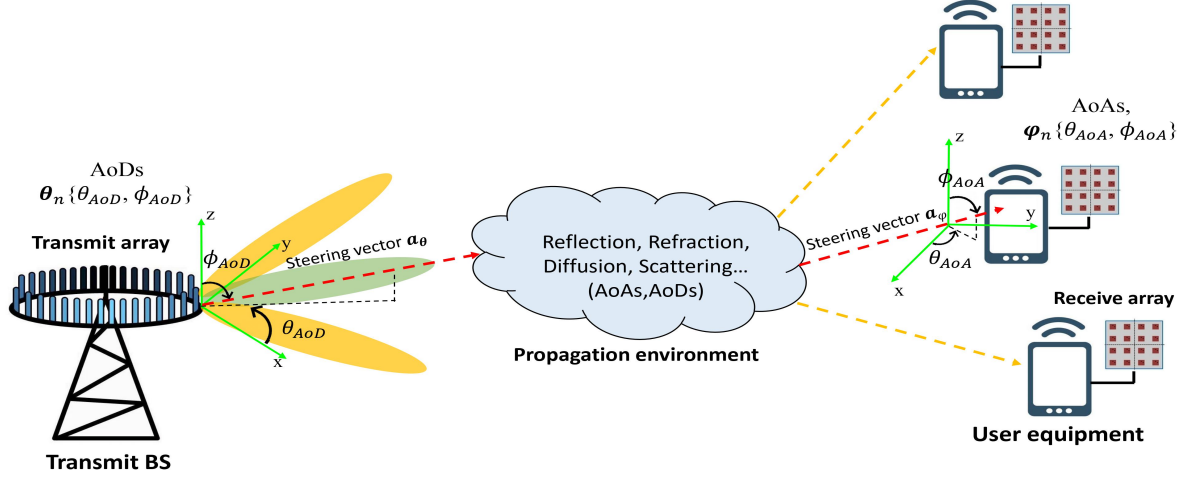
AoDs
$\boldsymbol{\theta}_n\{\theta_{AoD}, \phi_{AoD}\}$

Transmit array

z

y

$\phi_{AoD}$

Steering vector $\boldsymbol{a}_{\boldsymbol{\theta}}$

$\theta_{AoD}$

x

Transmit BS

Reflection, Refraction, Diffusion, Scattering… (AoAs,AoDs)

Propagation environment

AoAs,
$\boldsymbol{\varphi}_n\{\theta_{AoA}, \phi_{AoA}\}$

z

$\phi_{AoA}$

y

Steering vector $\boldsymbol{a}_{\varphi}$

$\theta_{AoA}$

x

Receive array

User equipment